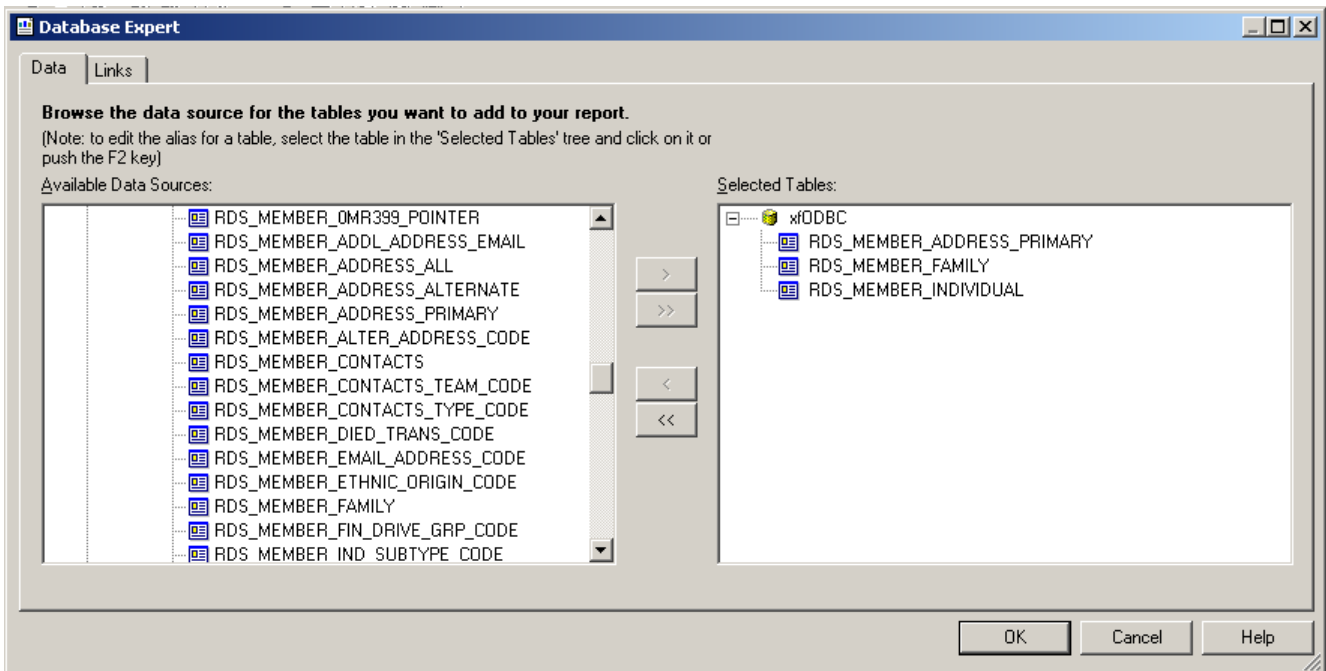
Database Expert

Data | Links

Browse the data source for the tables you want to add to your report.
(Note: to edit the alias for a table, select the table in the 'Selected Tables' tree and click on it or push the F2 key)

Available Data Sources:

RDS_MEMBER_0MR399_POINTER
RDS_MEMBER_ADDL_ADDRESS_EMAIL
RDS_MEMBER_ADDRESS_ALL
RDS_MEMBER_ADDRESS_ALTERNATE
RDS_MEMBER_ADDRESS_PRIMARY
RDS_MEMBER_ALTER_ADDRESS_CODE
RDS_MEMBER_CONTACTS
RDS_MEMBER_CONTACTS_TEAM_CODE
RDS_MEMBER_CONTACTS_TYPE_CODE
RDS_MEMBER_DIED_TRANS_CODE
RDS_MEMBER_EMAIL_ADDRESS_CODE
RDS_MEMBER_ETHNIC_ORIGIN_CODE
RDS_MEMBER_FAMILY
RDS_MEMBER_FIN_DRIVE_GRP_CODE
RDS_MEMBER_IND_SUBTYPE_CODE

>
>>
<
<<

Selected Tables:

xfODBC
RDS_MEMBER_ADDRESS_PRIMARY
RDS_MEMBER_FAMILY
RDS_MEMBER_INDIVIDUAL

OK | Cancel | Help